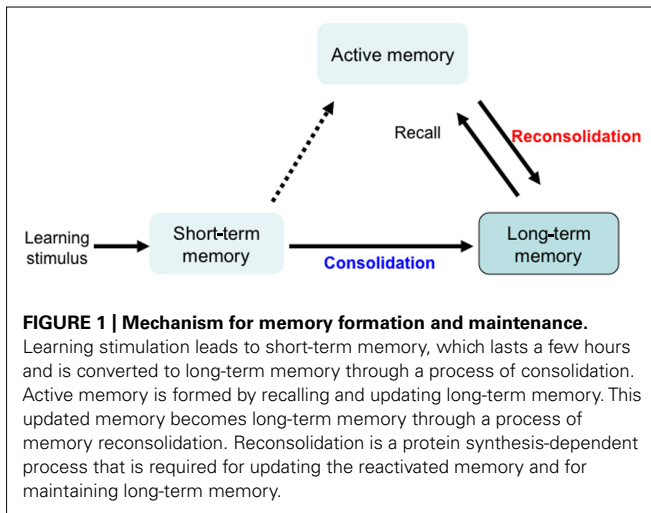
Active memory

Recall

Reconsolidation

Learning stimulus

Short-term memory

Consolidation

Long-term memory

**FIGURE 1 | Mechanism for memory formation and maintenance.** Learning stimulation leads to short-term memory, which lasts a few hours and is converted to long-term memory through a process of consolidation. Active memory is formed by recalling and updating long-term memory. This updated memory becomes long-term memory through a process of memory reconsolidation. Reconsolidation is a protein synthesis-dependent process that is required for updating the reactivated memory and for maintaining long-term memory.